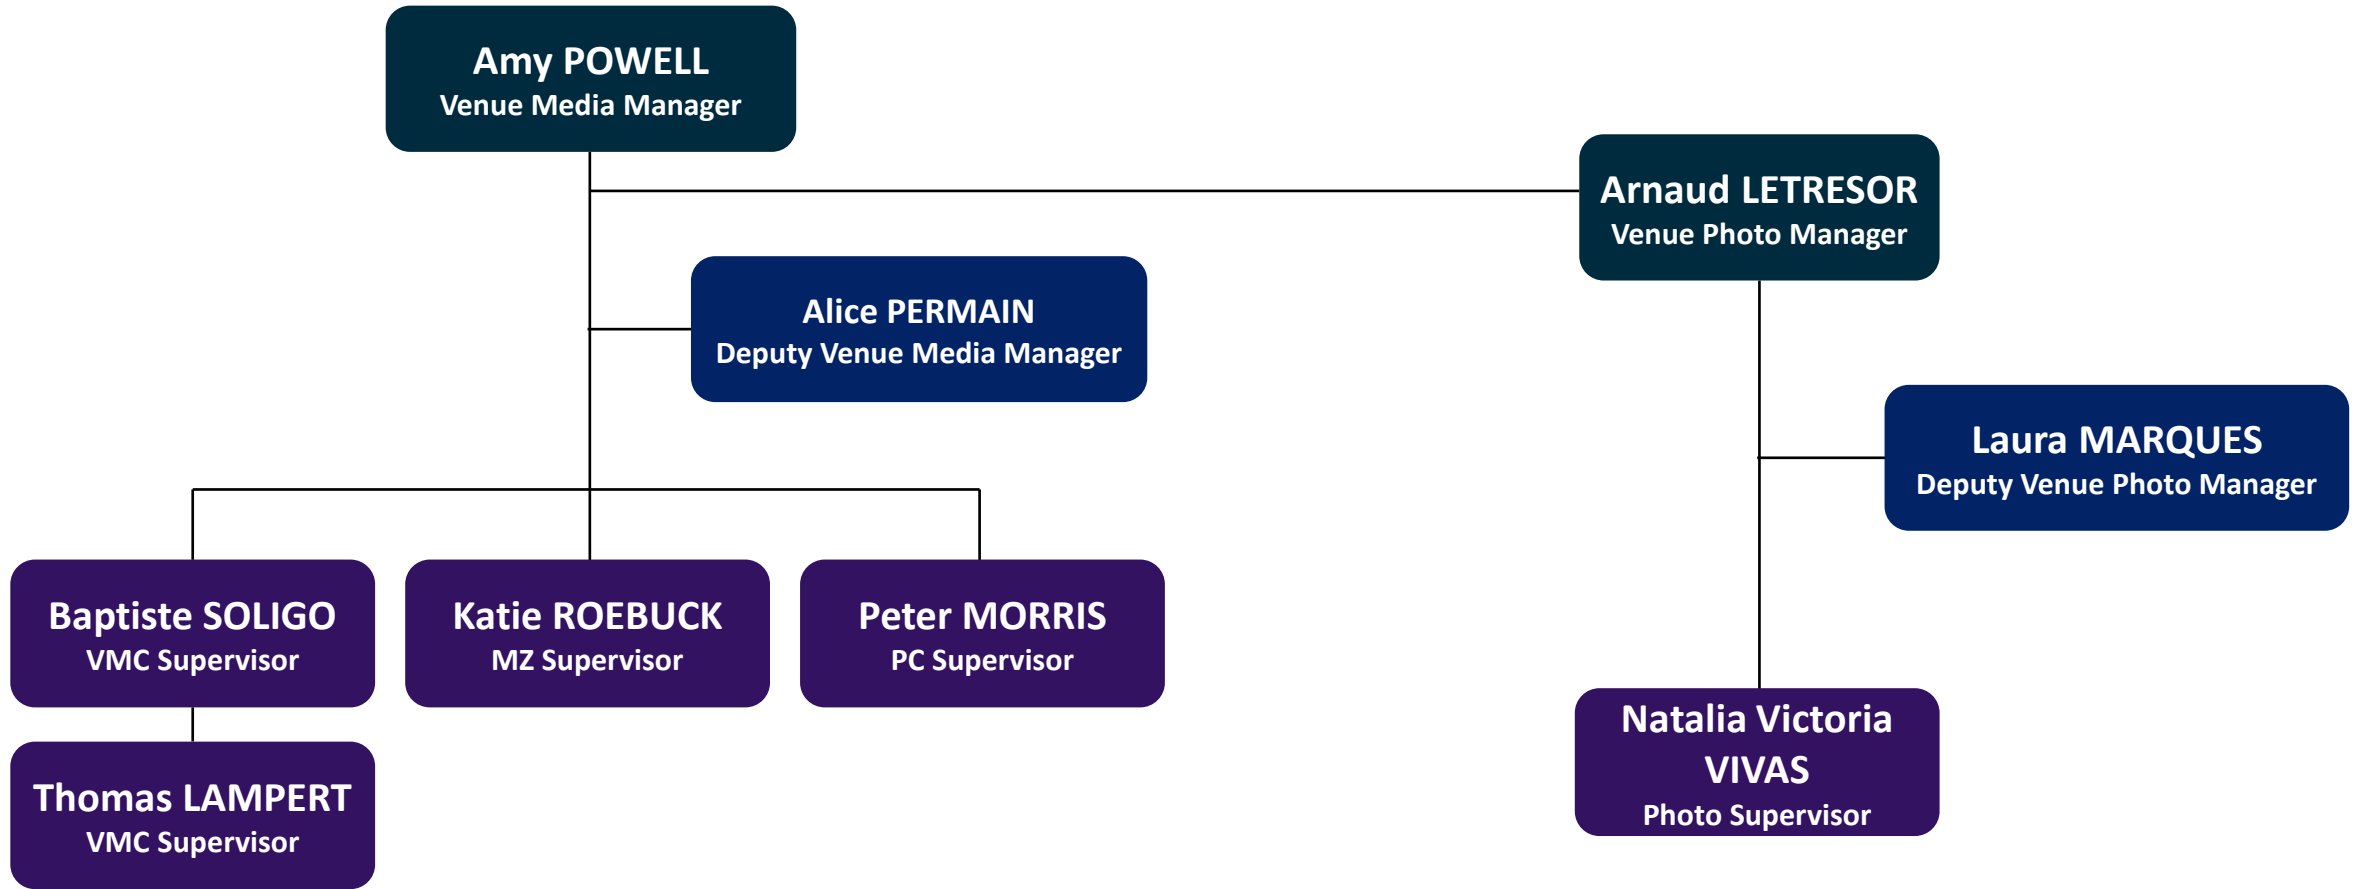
Amy POWELL
Venue Media Manager

Arnaud LETRESOR
Venue Photo Manager

Alice PERMAIN
Deputy Venue Media Manager

Laura MARQUES
Deputy Venue Photo Manager

Baptiste SOLIGO
VMC Supervisor

Katie ROEBUCK
MZ Supervisor

Peter MORRIS
PC Supervisor

Thomas LAMPERT
VMC Supervisor

Natalia Victoria VIVAS
Photo Supervisor